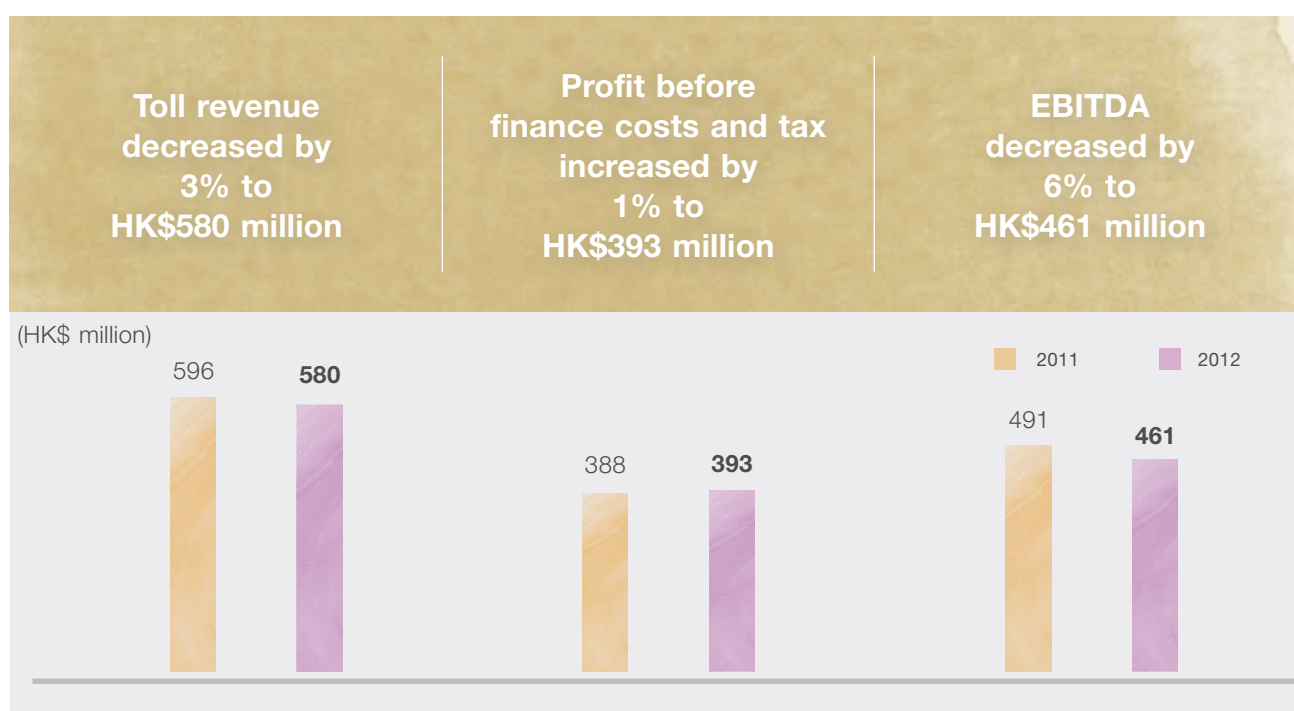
Toll revenue decreased by 3% to HK$580 million

Profit before finance costs and tax increased by 1% to HK$393 million

EBITDA decreased by 6% to HK$461 million

(HK$ million)

2011 2012

596
580

388
393

491
461